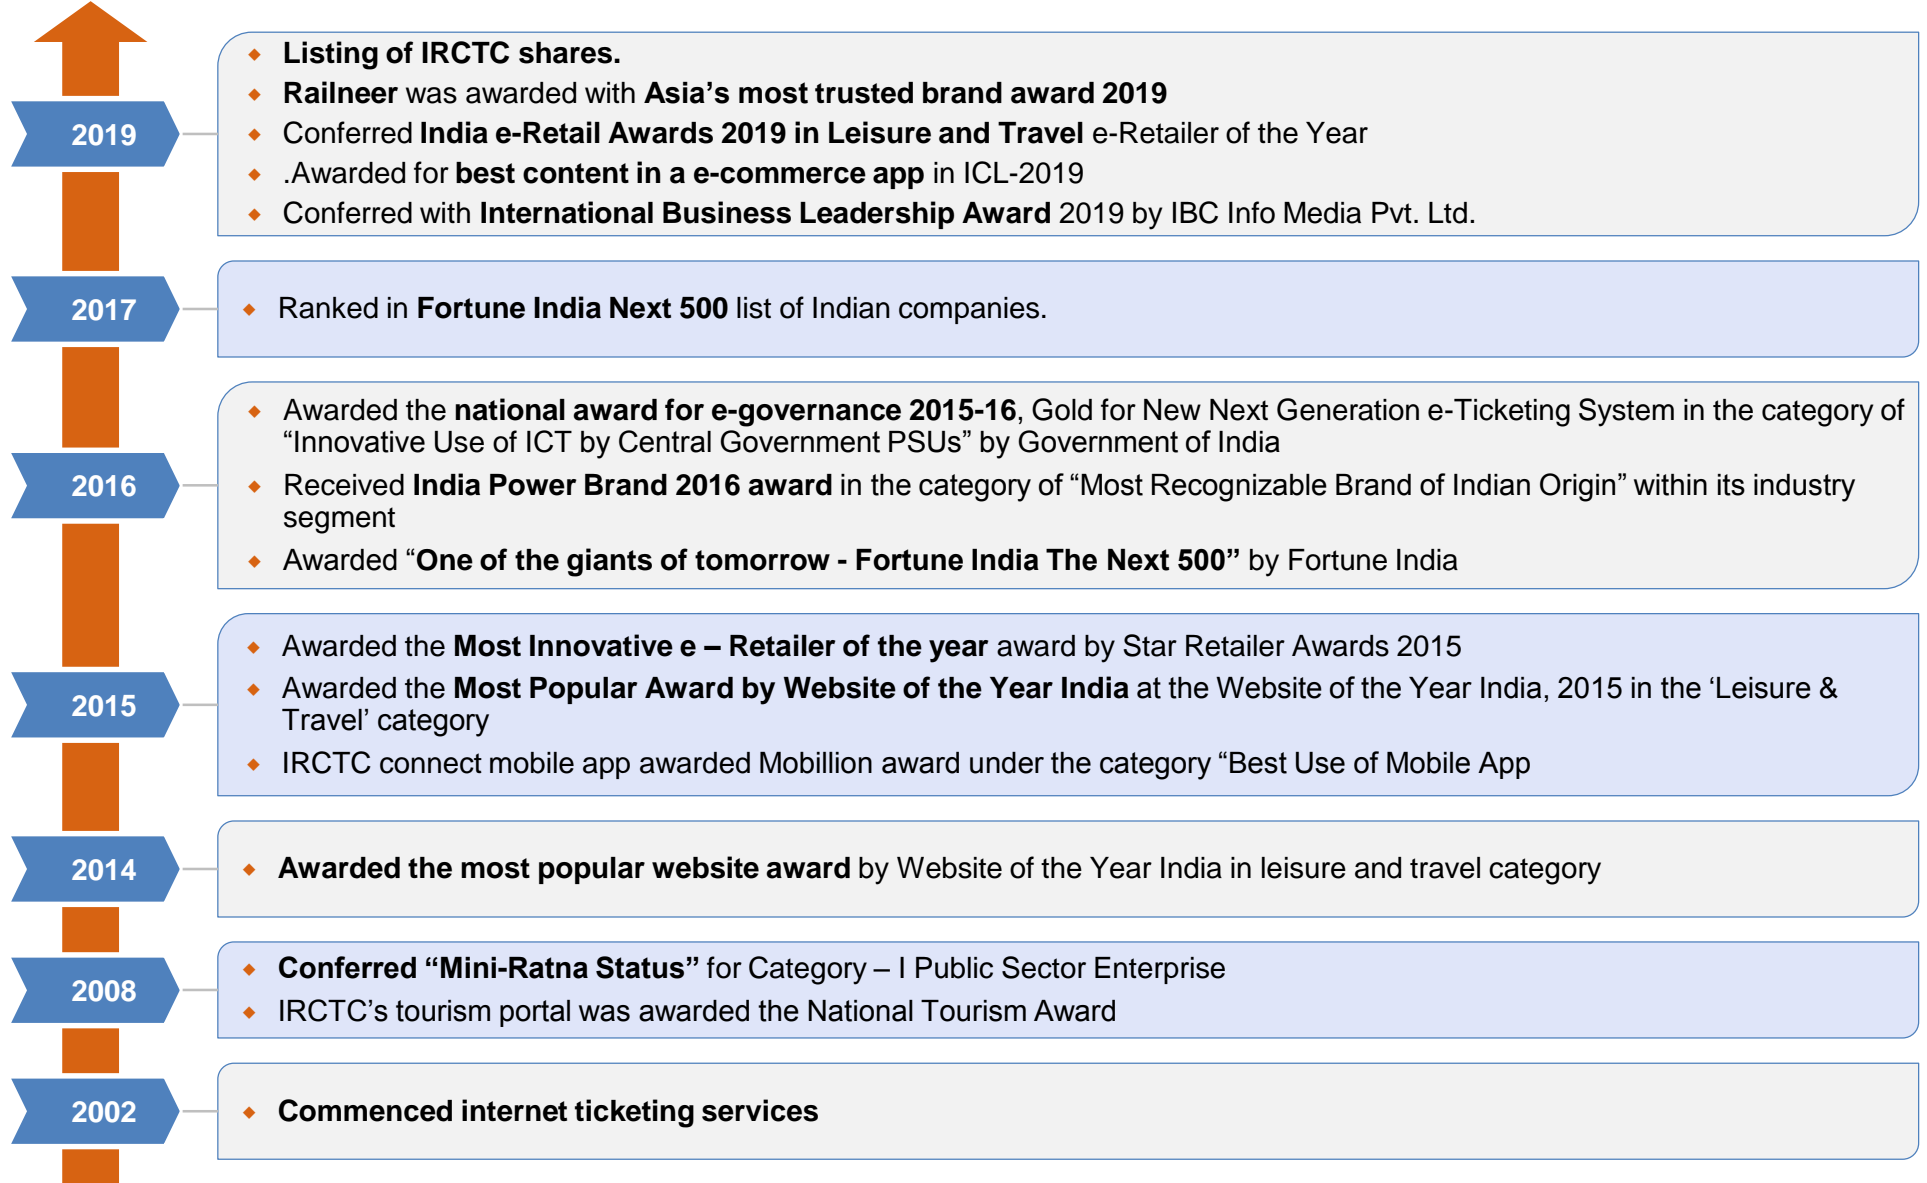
2019

- Listing of IRCTC shares.
- Railneer was awarded with Asia’s most trusted brand award 2019
- Conferred India e-Retail Awards 2019 in Leisure and Travel e-Retailer of the Year
- .Awarded for best content in a e-commerce app in ICL-2019
- Conferred with International Business Leadership Award 2019 by IBC Info Media Pvt. Ltd.

2017

- Ranked in Fortune India Next 500 list of Indian companies.

2016

- Awarded the national award for e-governance 2015-16, Gold for New Next Generation e-Ticketing System in the category of “Innovative Use of ICT by Central Government PSUs” by Government of India
- Received India Power Brand 2016 award in the category of “Most Recognizable Brand of Indian Origin” within its industry segment
- Awarded “One of the giants of tomorrow - Fortune India The Next 500” by Fortune India

2015

- Awarded the Most Innovative e – Retailer of the year award by Star Retailer Awards 2015
- Awarded the Most Popular Award by Website of the Year India at the Website of the Year India, 2015 in the ‘Leisure & Travel’ category
- IRCTC connect mobile app awarded Mobillion award under the category “Best Use of Mobile App

2014

- Awarded the most popular website award by Website of the Year India in leisure and travel category

2008

- Conferred “Mini-Ratna Status” for Category – I Public Sector Enterprise
- IRCTC’s tourism portal was awarded the National Tourism Award

2002

- Commenced internet ticketing services